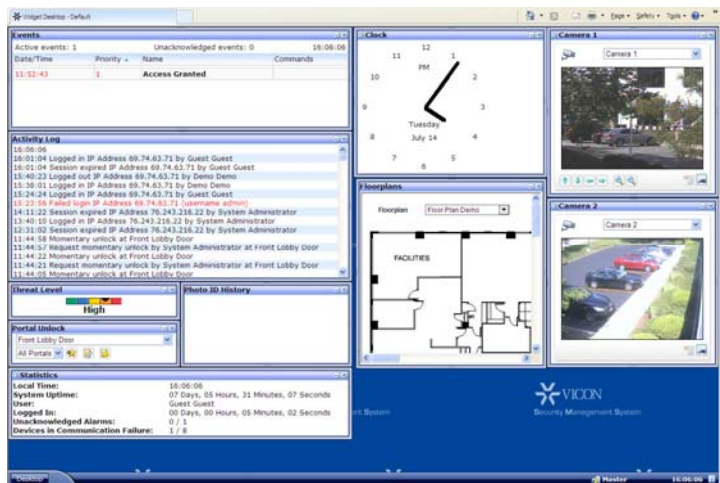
Widget Desktop - Default

Page • Safety • Tools •

Events

Active events: 1 Unacknowledged events: 0 16:06:06

| Date/Time | Priority | Name | Commands |
|---|---|---|---|
| 11:52:43 | 1 | Access Granted | |

Activity Log

16:06:06
16:01:04 Logged in IP Address 69.74.63.71 by Guest Guest
16:01:04 Session expired IP Address 69.74.63.71 by Guest Guest
15:40:23 Logged out IP Address 69.74.63.71 by Demo Demo
15:38:01 Logged in IP Address 69.74.63.71 by Demo Demo
15:24:24 Logged in IP Address 69.74.63.71 by Guest Guest
15:23:56 Failed login IP Address 69.74.63.71 (username admin)
14:11:22 Session expired IP Address 76.243.216.22 by System Administrator
13:40:10 Logged in IP Address 76.243.216.22 by System Administrator
12:31:02 Session expired IP Address 76.243.216.22 by System Administrator
11:44:58 Momentary unlock at Front Lobby Door
11:44:57 Request momentary unlock by System Administrator at Front Lobby Door
11:44:22 Momentary unlock at Front Lobby Door
11:44:21 Request momentary unlock by System Administrator at Front Lobby Door
11:44:05 Momentary unlock at Front Lobby Door

Threat Level

High

Photo ID History

Portal Unlock

Front Lobby Door

All Portals

Statistics

Local Time: 16:06:06
System Uptime: 07 Days, 05 Hours, 31 Minutes, 07 Seconds
User: Guest Guest
Logged In: 00 Days, 00 Hours, 05 Minutes, 02 Seconds
Unacknowledged Alarms: 0 / 1
Devices in Communication Failure: 1 / 8

Clock

12 1 2 3 4 5 6 7 8 9 10 11

PM

Tuesday
July 14

Floorplans

Floorplan Floor Plan Demo

FACILITIES

Camera 1

Camera 1

Camera 2

Camera 2

VICON

Security Management System

Desktop

Master 16:06:06